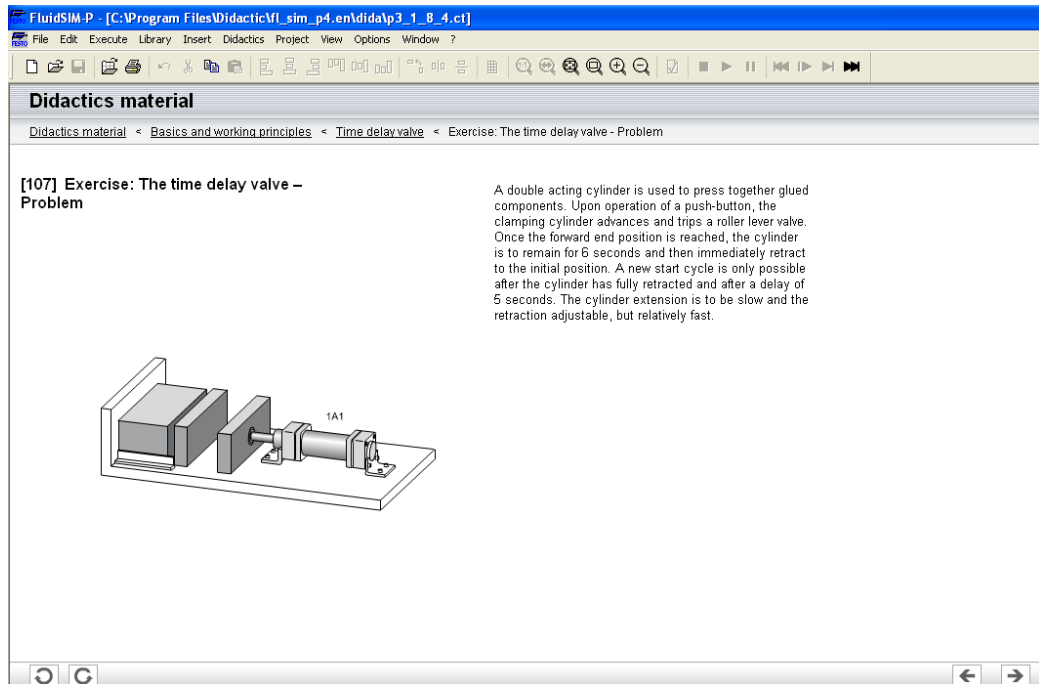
FluidSIM-P - [C:\Program Files\Didactic\fl_sim_p4.en\dida\p3_1_8_4.ct]

File Edit Execute Library Insert Didactics Project View Options Window ?

Didactics material

Didactics material < Basics and working principles < Time delay valve < Exercise: The time delay valve - Problem

[107] Exercise: The time delay valve – Problem

A double acting cylinder is used to press together glued components. Upon operation of a push-button, the clamping cylinder advances and trips a roller lever valve. Once the forward end position is reached, the cylinder is to remain for 6 seconds and then immediately retract to the initial position. A new start cycle is only possible after the cylinder has fully retracted and after a delay of 5 seconds. The cylinder extension is to be slow and the retraction adjustable, but relatively fast.

1A1